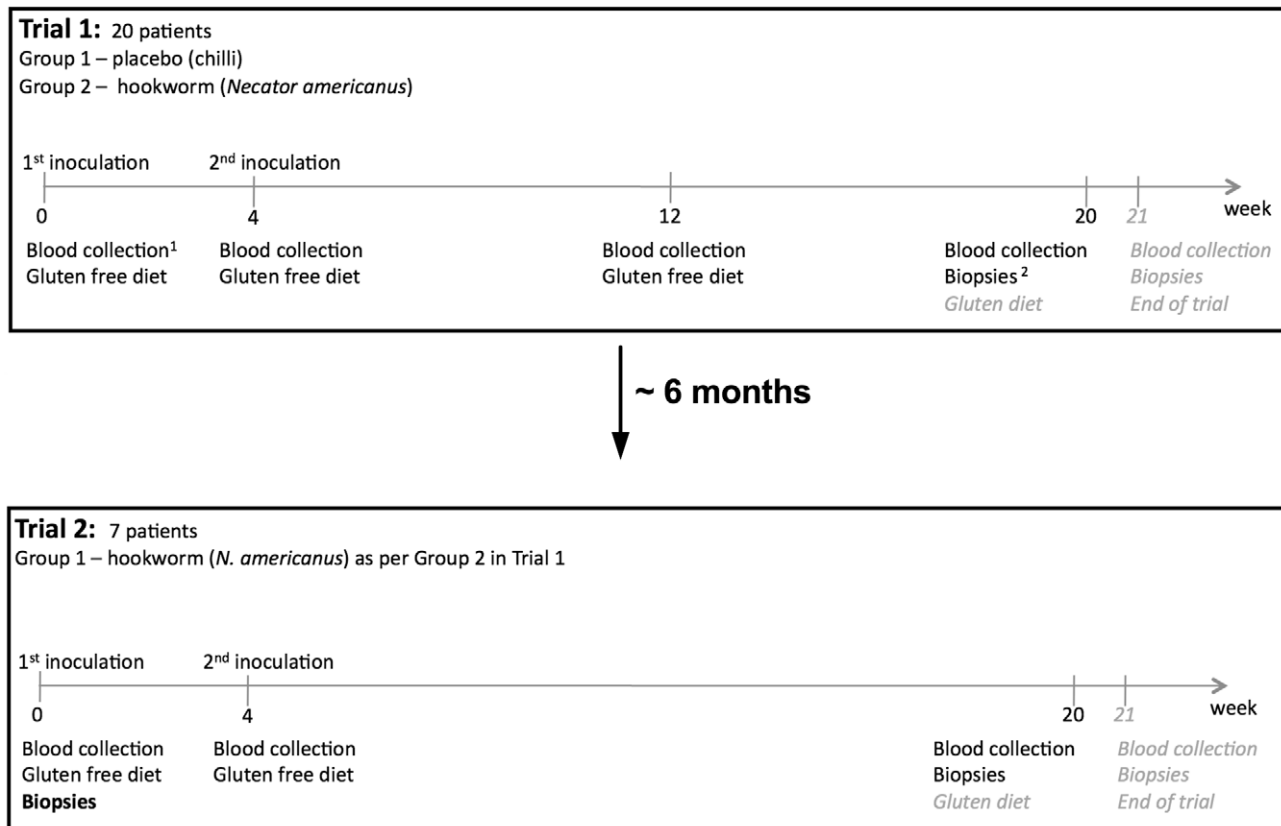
**Trial 1:** 20 patients
Group 1 – placebo (chilli)
Group 2 – hookworm (*Necator americanus*)

1$^{st}$ inoculation
2$^{nd}$ inoculation

0
4
12
20
21
week

Blood collection$^1$
Gluten free diet

Blood collection
Gluten free diet

Blood collection
Gluten free diet

Blood collection
Biopsies $^2$
Gluten diet

Blood collection
Biopsies
End of trial

~ 6 months

**Trial 2:** 7 patients
Group 1 – hookworm (*N. americanus*) as per Group 2 in Trial 1

1$^{st}$ inoculation
2$^{nd}$ inoculation

0
4
20
21
week

Blood collection
Gluten free diet
**Biopsies**

Blood collection
Gluten free diet

Blood collection
Biopsies
Gluten diet

Blood collection
Biopsies
End of trial